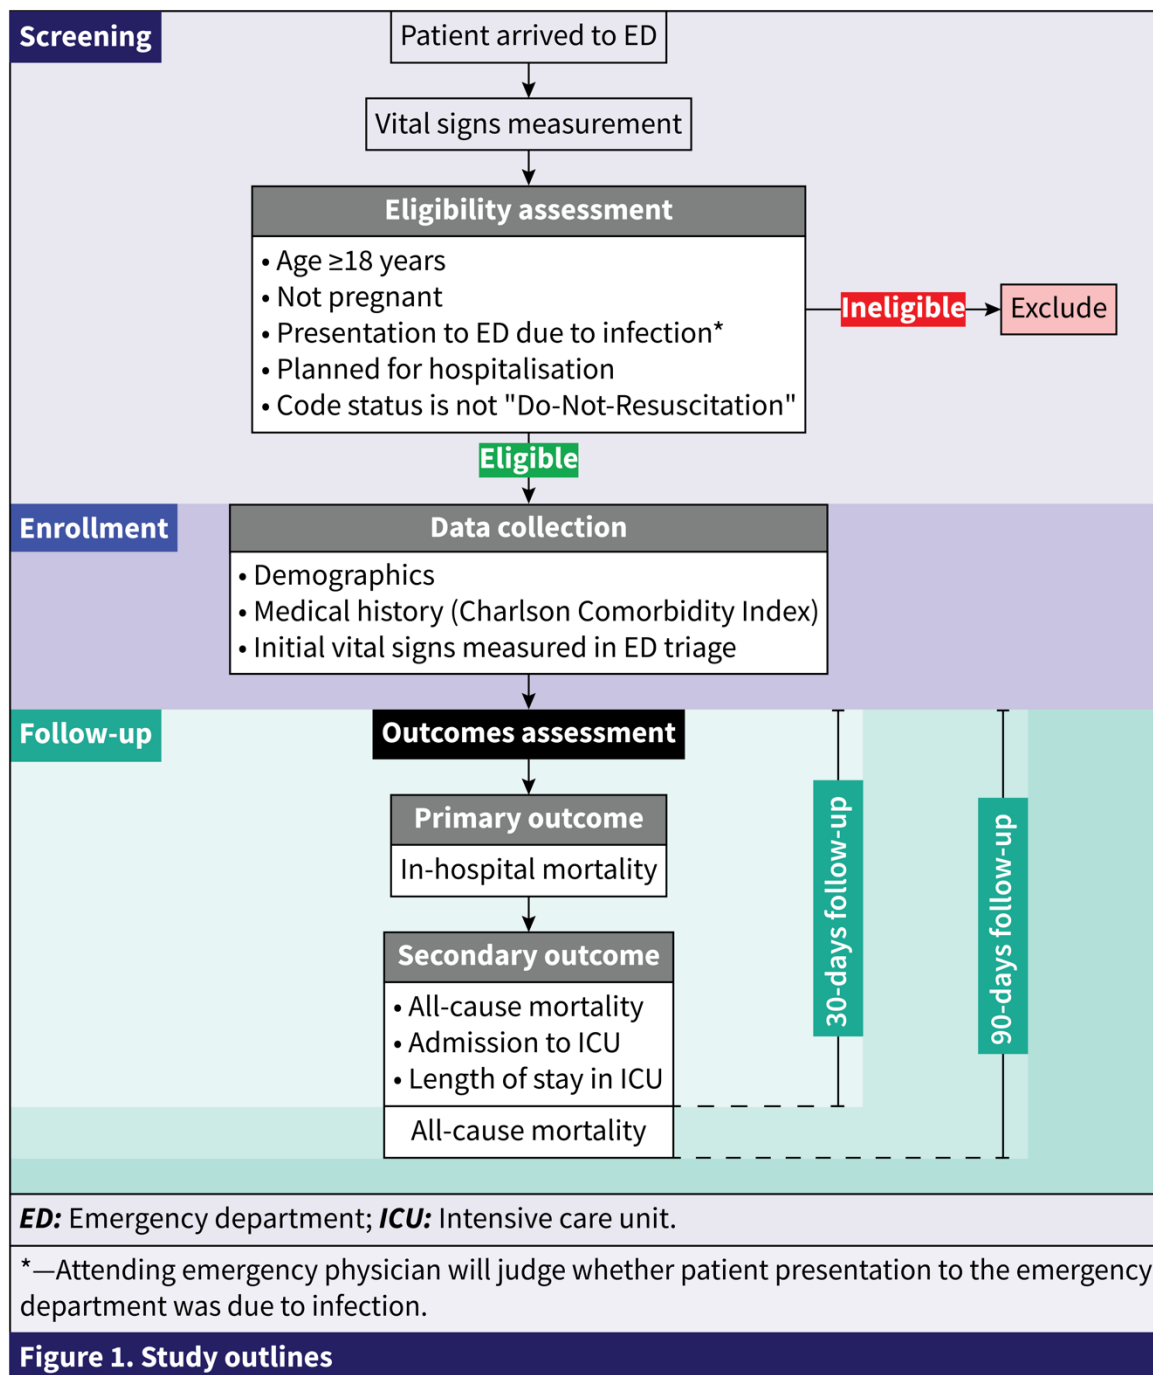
Screening

Patient arrived to ED

Vital signs measurement

Eligibility assessment

• Age ≥18 years
• Not pregnant
• Presentation to ED due to infection*
• Planned for hospitalisation
• Code status is not "Do-Not-Resuscitation"

Ineligible

Exclude

Eligible

Enrollment

Data collection

• Demographics
• Medical history (Charlson Comorbidity Index)
• Initial vital signs measured in ED triage

Follow-up

Outcomes assessment

Primary outcome

In-hospital mortality

Secondary outcome

• All-cause mortality
• Admission to ICU
• Length of stay in ICU

All-cause mortality

30-days follow-up

90-days follow-up

*ED:* Emergency department; *ICU:* Intensive care unit.

*—Attending emergency physician will judge whether patient presentation to the emergency department was due to infection.

Figure 1. Study outlines